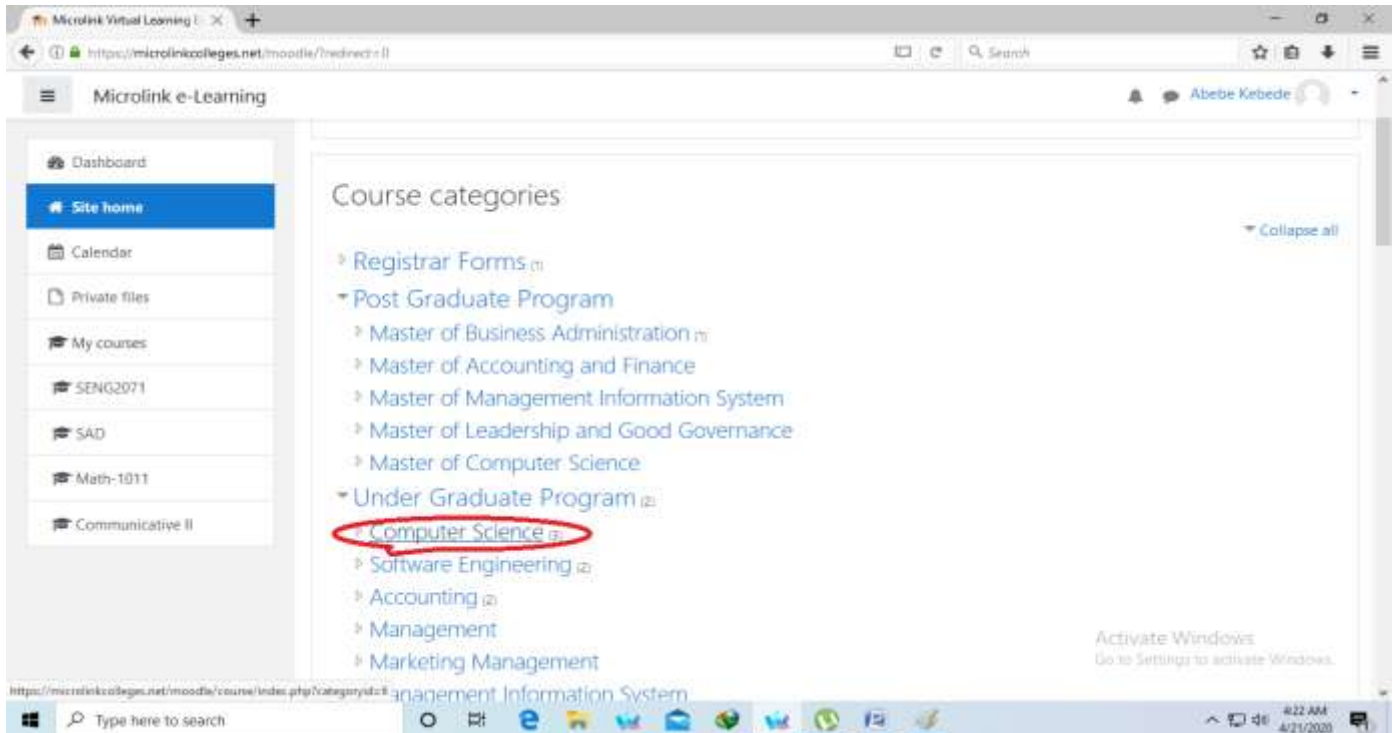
Microlink Virtual Learning | ×

https://microlinkcolleges.net/moodle/?redirect=0

Search

Microlink e-Learning

Abebe Kebede

Dashboard

Site home

Calendar

Private files

My courses

SENG2071

SAD

Math-1011

Communicative II

Course categories

Collapse all

Registrar Forms (1)

Post Graduate Program

Master of Business Administration (1)

Master of Accounting and Finance

Master of Management Information System

Master of Leadership and Good Governance

Master of Computer Science

Under Graduate Program (2)

Computer Science (3)

Software Engineering (2)

Accounting (2)

Management

Marketing Management

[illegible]anagement Information System

https://microlinkcolleges.net/moodle/course/index.php?categoryid=8

Activate Windows

Go to Settings to activate Windows.

Type here to search

4:22 AM

4/21/2020